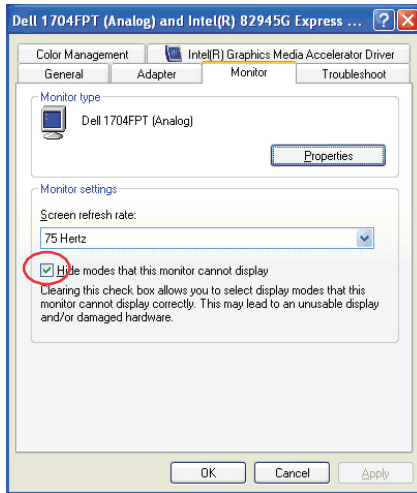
Dell 1704FPT (Analog) and Intel(R) 82945G Express ... ? X

Color Management | Intel(R) Graphics Media Accelerator Driver
General | Adapter | Monitor | Troubleshoot

Monitor type

Dell 1704FPT (Analog)

Properties

Monitor settings

Screen refresh rate:

75 Hertz

Hide modes that this monitor cannot display

Clearing this check box allows you to select display modes that this monitor cannot display correctly. This may lead to an unusable display and/or damaged hardware.

OK | Cancel | Apply